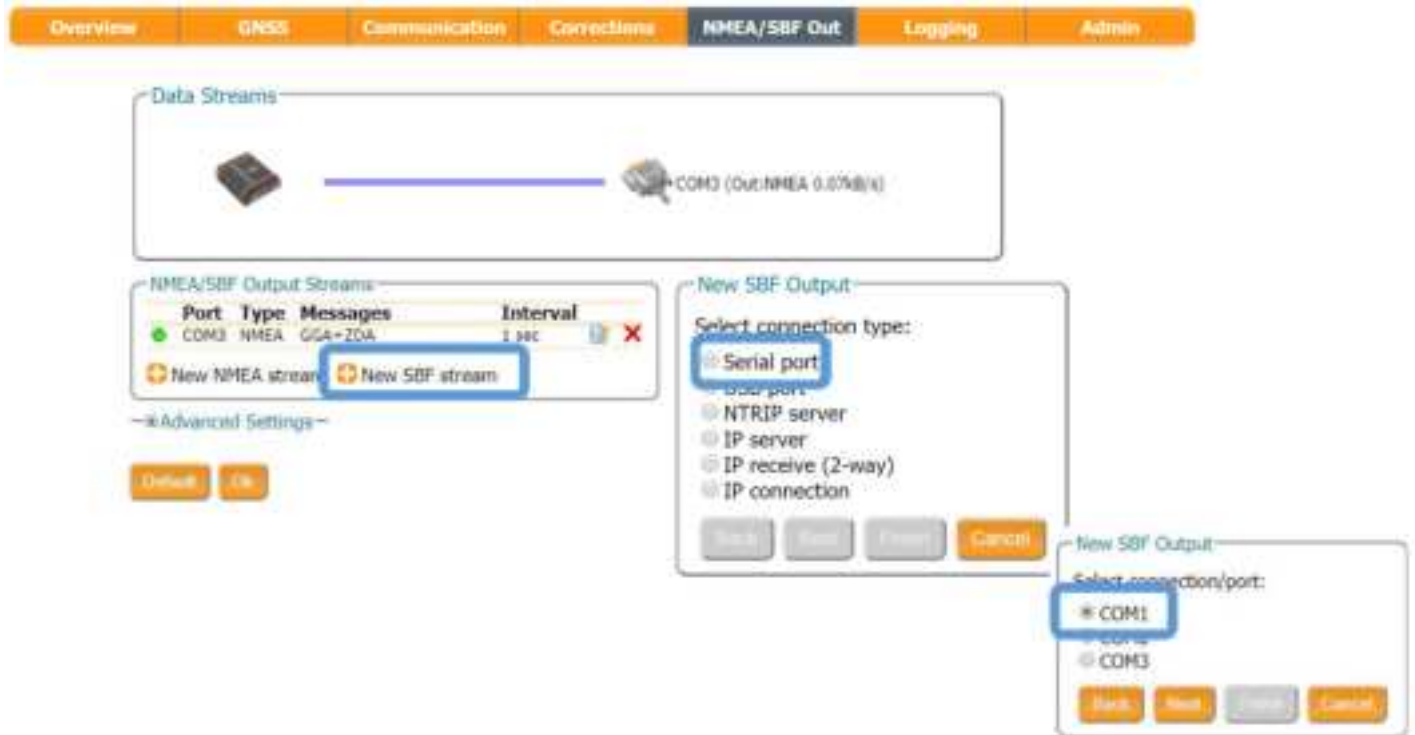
Overview | GNSS | Communication | Corrections | NMEA/SBF Out | Logging | Admin

Data Streams

COM3 (Out:NMEA 0.07kB/s)

NMEA/SBF Output Streams

| Port | Type | Messages | Interval |
|---|---|---|---|
| COM3 | NMEA | GGA+ZDA | 1 sec |

New NMEA stream New SBF stream

Advanced Settings

Default Ok

New SBF Output

Select connection type:
Serial port
USB port
NTRIP server
IP server
IP receive (2-way)
IP connection

Back Next Finish Cancel

New SBF Output

Select connection/port:
COM1
COM2
COM3

Back Next Finish Cancel